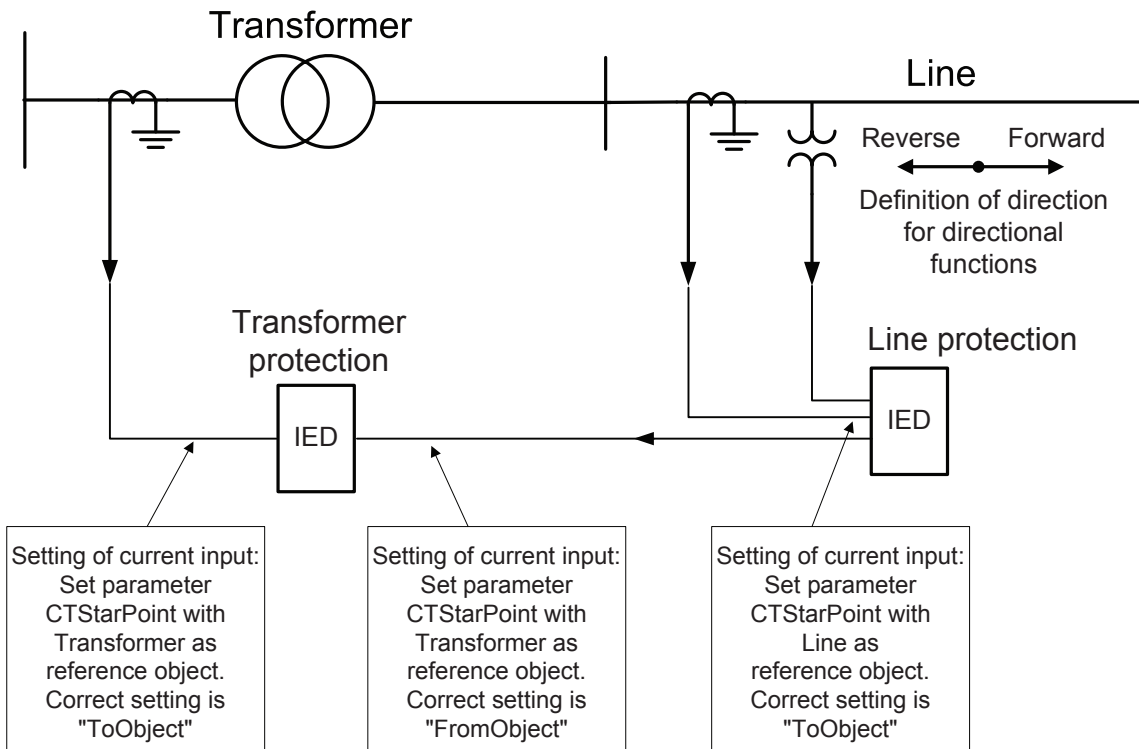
Transformer

Line

Reverse

Forward

Definition of direction for directional functions

Transformer protection

IED

Line protection

IED

Setting of current input: Set parameter CTStarPoint with Transformer as reference object. Correct setting is "ToObject"

Setting of current input: Set parameter CTStarPoint with Transformer as reference object. Correct setting is "FromObject"

Setting of current input: Set parameter CTStarPoint with Line as reference object. Correct setting is "ToObject"